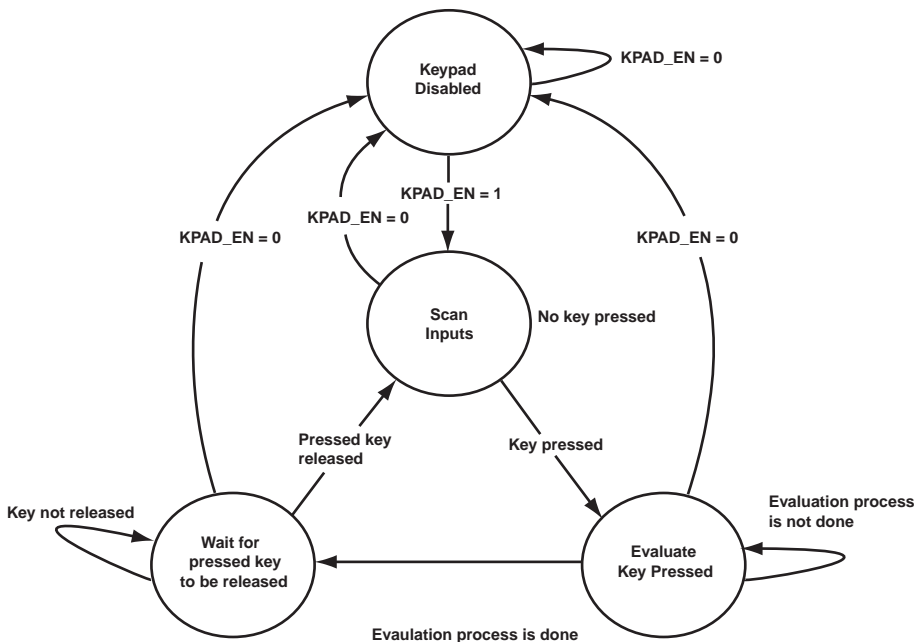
Keypad Disabled

KPAD_EN = 0

KPAD_EN = 1

KPAD_EN = 0

KPAD_EN = 0

KPAD_EN = 0

Scan Inputs

No key pressed

Pressed key released

Key pressed

Evaluation process is not done

Key not released

Wait for pressed key to be released

Evaluate Key Pressed

Evaulation process is done